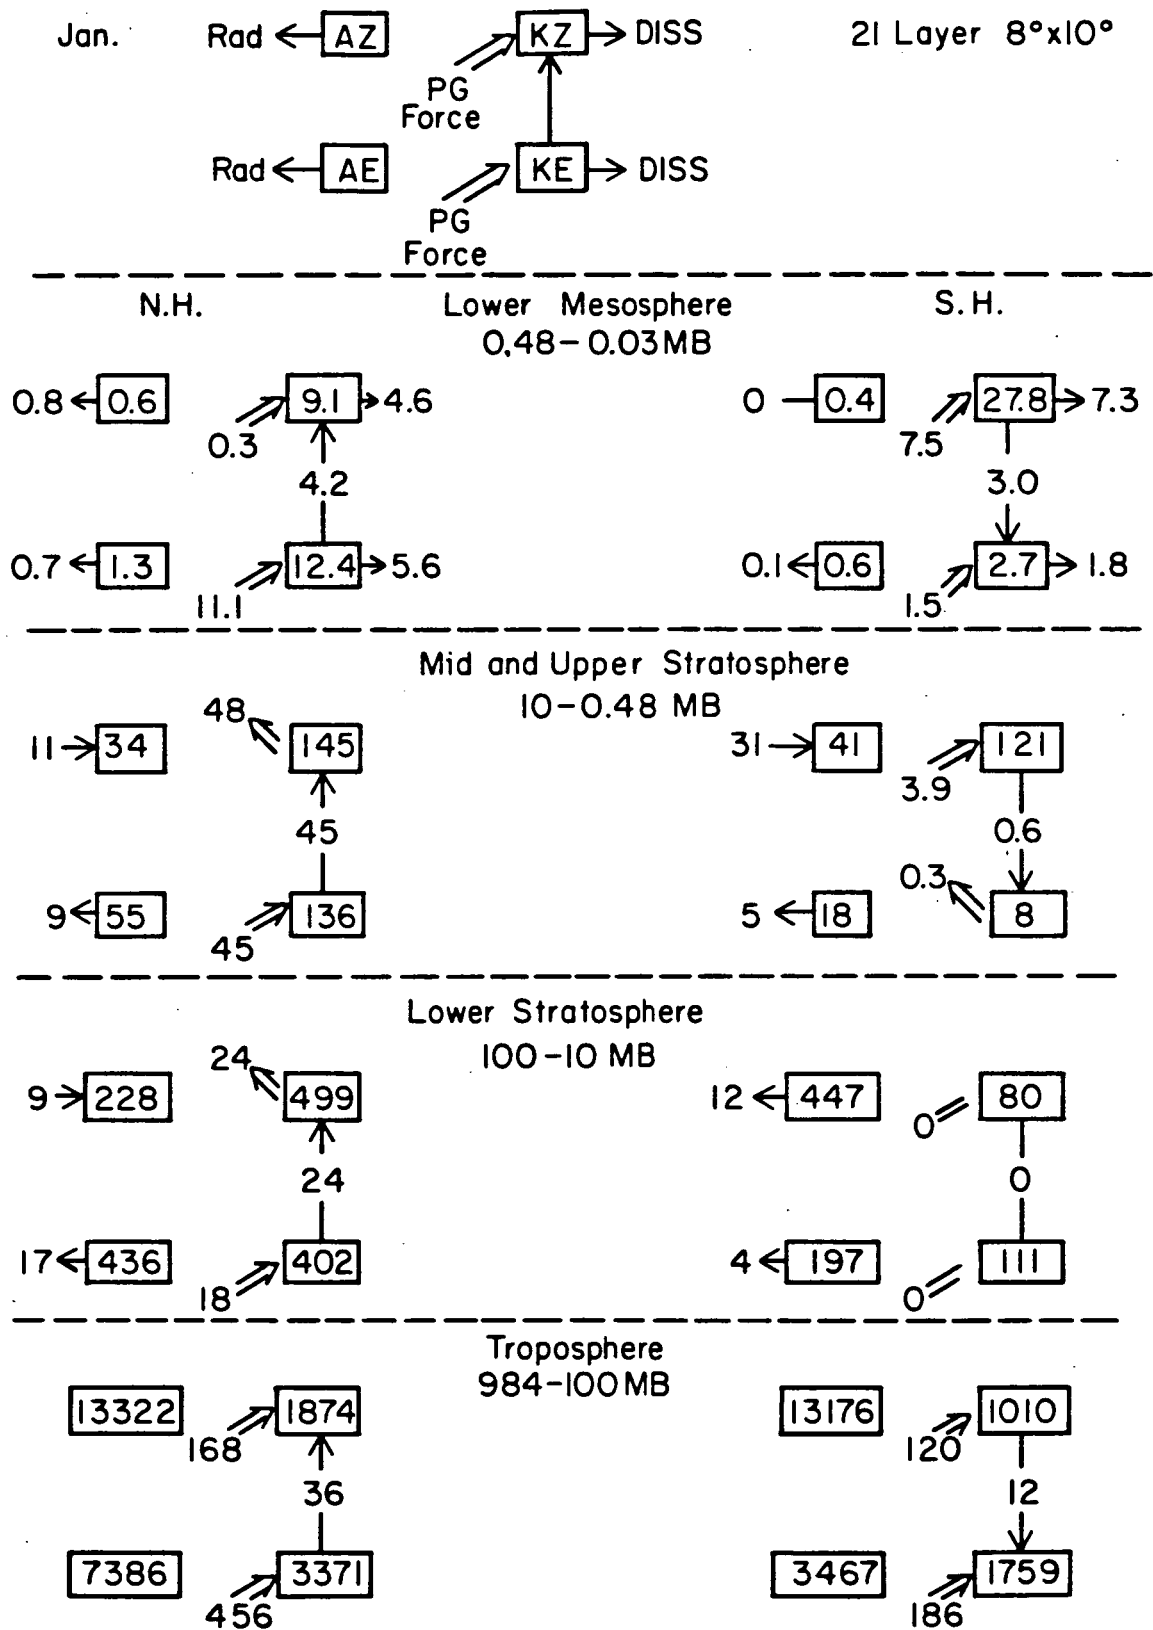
Jan.

Rad AZ KZ DISS

PG Force

Rad AE KE DISS

PG Force

21 Layer 8°x10°

N.H.

Lower Mesosphere
0.48 – 0.03 MB

S.H.

0.8 0.6 9.1 4.6
0.3
4.2
0.7 1.3 12.4 5.6
11.1

0 0.4 27.8 7.3
7.5
3.0
0.1 0.6 2.7 1.8
1.5

Mid and Upper Stratosphere
10 – 0.48 MB

11 34 48 145
45
9 55 136
45

31 41 121
3.9
0.6
5 18 0.3 8

Lower Stratosphere
100 – 10 MB

9 228 24 499
24
17 436 402
18

12 447 0 80
0
4 197 0 111

Troposphere
984 – 100 MB

13322 1874
168
36
7386 3371
456

13176 1010
120
12
3467 1759
186